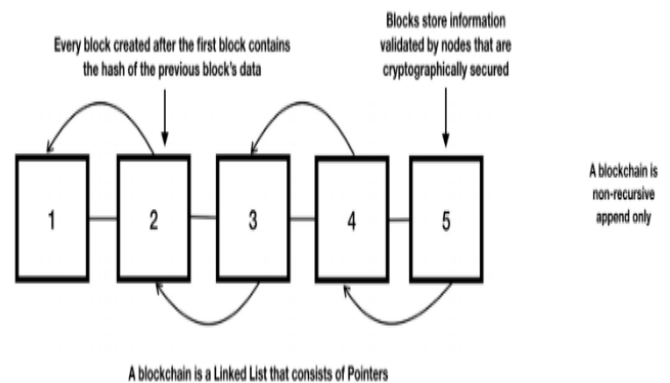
Blocks store information validated by nodes that are cryptographically secured

Every block created after the first block contains the hash of the previous block's data

1

2

3

4

5

A blockchain is non-recursive append only

A blockchain is a Linked List that consists of Pointers